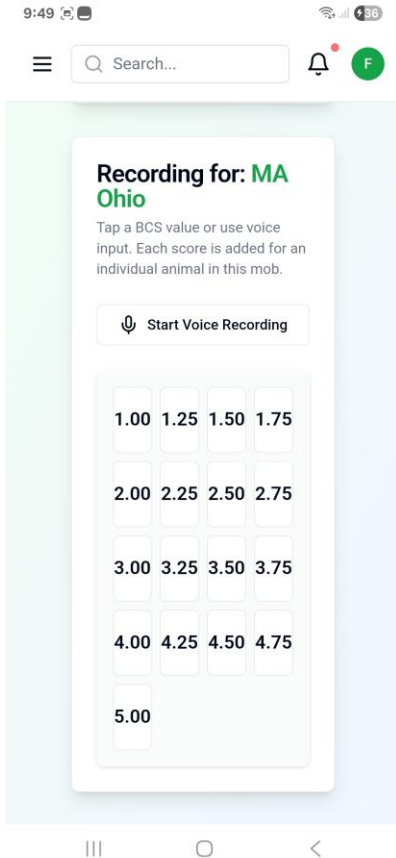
9:49

36

Search...

F

Recording for: MA Ohio

Tap a BCS value or use voice input. Each score is added for an individual animal in this mob.

Start Voice Recording

| 1.00 | 1.25 | 1.50 | 1.75 |
|---|---|---|---|
| 2.00 | 2.25 | 2.50 | 2.75 |
| 3.00 | 3.25 | 3.50 | 3.75 |
| 4.00 | 4.25 | 4.50 | 4.75 |
| 5.00 | | | |